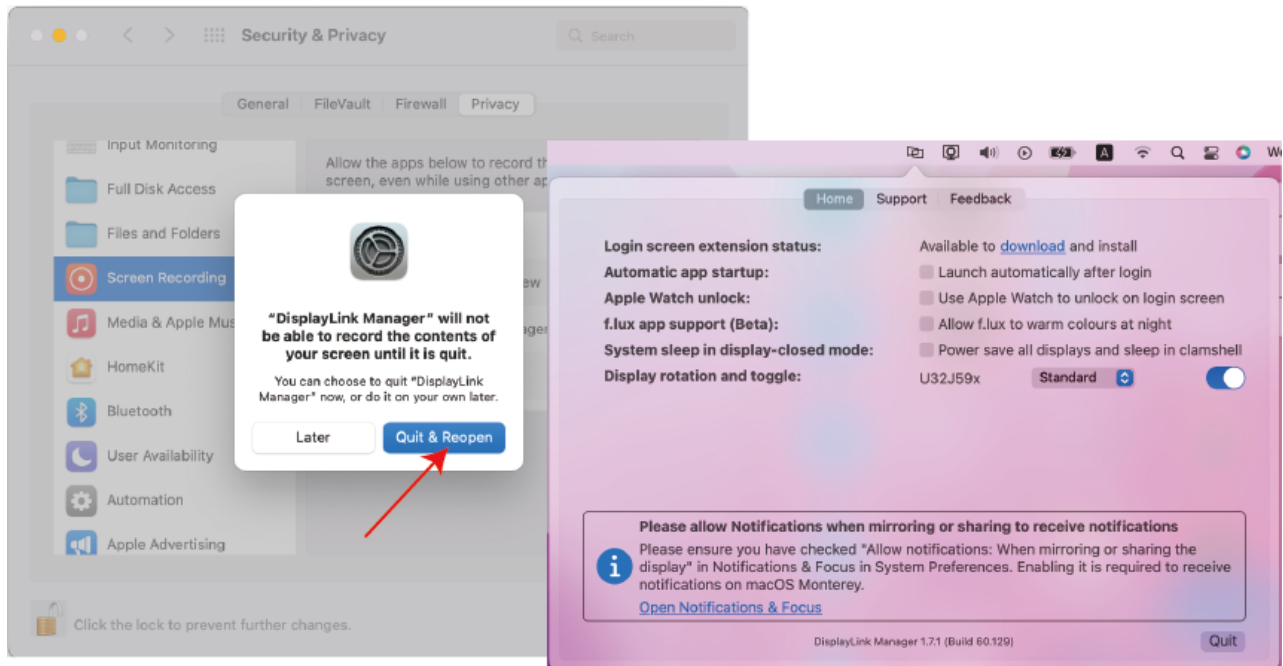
Security & Privacy

Search

General FileVault Firewall Privacy

Input Monitoring

Full Disk Access

Files and Folders

Screen Recording

Media & Apple Mus

HomeKit

Bluetooth

User Availability

Automation

Apple Advertising

Allow the apps below to record th screen, even while using other ap

ew

ager

"DisplayLink Manager" will not be able to record the contents of your screen until it is quit.

You can choose to quit "DisplayLink Manager" now, or do it on your own later.

Later

Quit & Reopen

Click the lock to prevent further changes.

We

Home Support Feedback

| | |
|---|---|
| Login screen extension status: | Available to download and install |
| Automatic app startup: | Launch automatically after login |
| Apple Watch unlock: | Use Apple Watch to unlock on login screen |
| f.lux app support (Beta): | Allow f.lux to warm colours at night |
| System sleep in display-closed mode: | Power save all displays and sleep in clamshell |
| Display rotation and toggle: | U32J59x Standard |

Please allow Notifications when mirroring or sharing to receive notifications

Please ensure you have checked "Allow notifications: When mirroring or sharing the display" in Notifications & Focus in System Preferences. Enabling it is required to receive notifications on macOS Monterey.

Open Notifications & Focus

DisplayLink Manager 1.7.1 (Build 60.129)

Quit